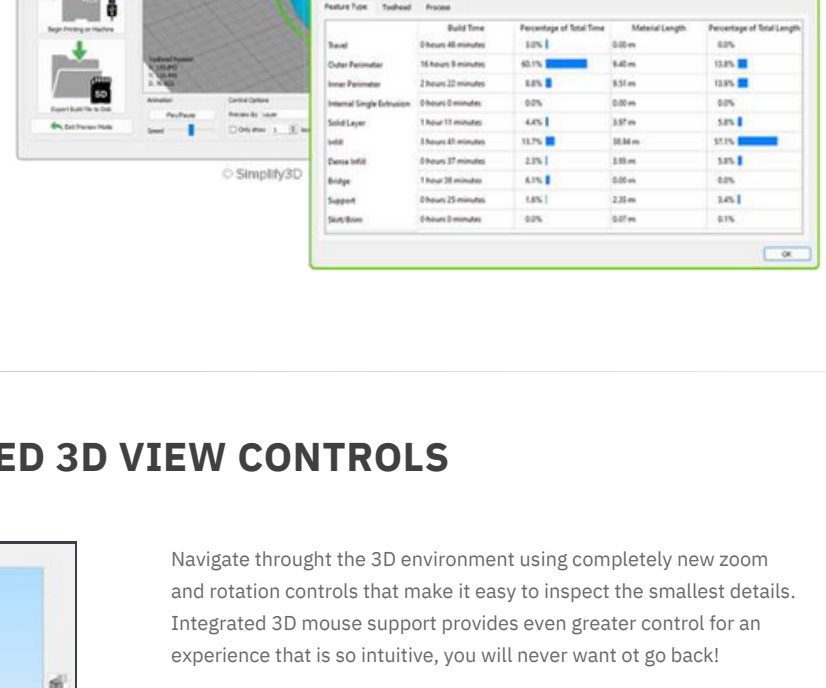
Begin Printing on Machine

Export Build File to Disk

Exit Preview Mode

Animation

Play/Pause

Speed

Control Options

Preview By Layer

Only show 1

© Simplify3D

Feature Type Toolhead Process

| | Build Time | Percentage of Total Time | Material Length | Percentage of Total Length |
|---|---|---|---|---|
| Travel | 0 hours 48 minutes | 3.0% | 0.00 m | 0.0% |
| Outer Perimeter | 16 hours 9 minutes | 60.1% | 9.40 m | 13.8% |
| Inner Perimeter | 2 hours 22 minutes | 8.8% | 9.51 m | 13.9% |
| Internal Single Extrusion | 0 hours 0 minutes | 0.0% | 0.00 m | 0.0% |
| Solid Layer | 1 hour 11 minutes | 4.4% | 3.97 m | 5.8% |
| Infill | 3 hours 41 minutes | 13.7% | 38.84 m | 57.1% |
| Dense Infill | 0 hours 37 minutes | 2.3% | 3.95 m | 5.8% |
| Bridge | 1 hour 38 minutes | 6.1% | 0.00 m | 0.0% |
| Support | 0 hours 25 minutes | 1.6% | 2.35 m | 3.4% |
| Skirt/Brim | 0 hours 0 minutes | 0.0% | 0.07 m | 0.1% |

OK

ED 3D VIEW CONTROLS

Navigate throught the 3D environment using completely new zoom and rotation controls that make it easy to inspect the smallest details. Integrated 3D mouse support provides even greater control for an experience that is so intuitive, you will never want ot go back!